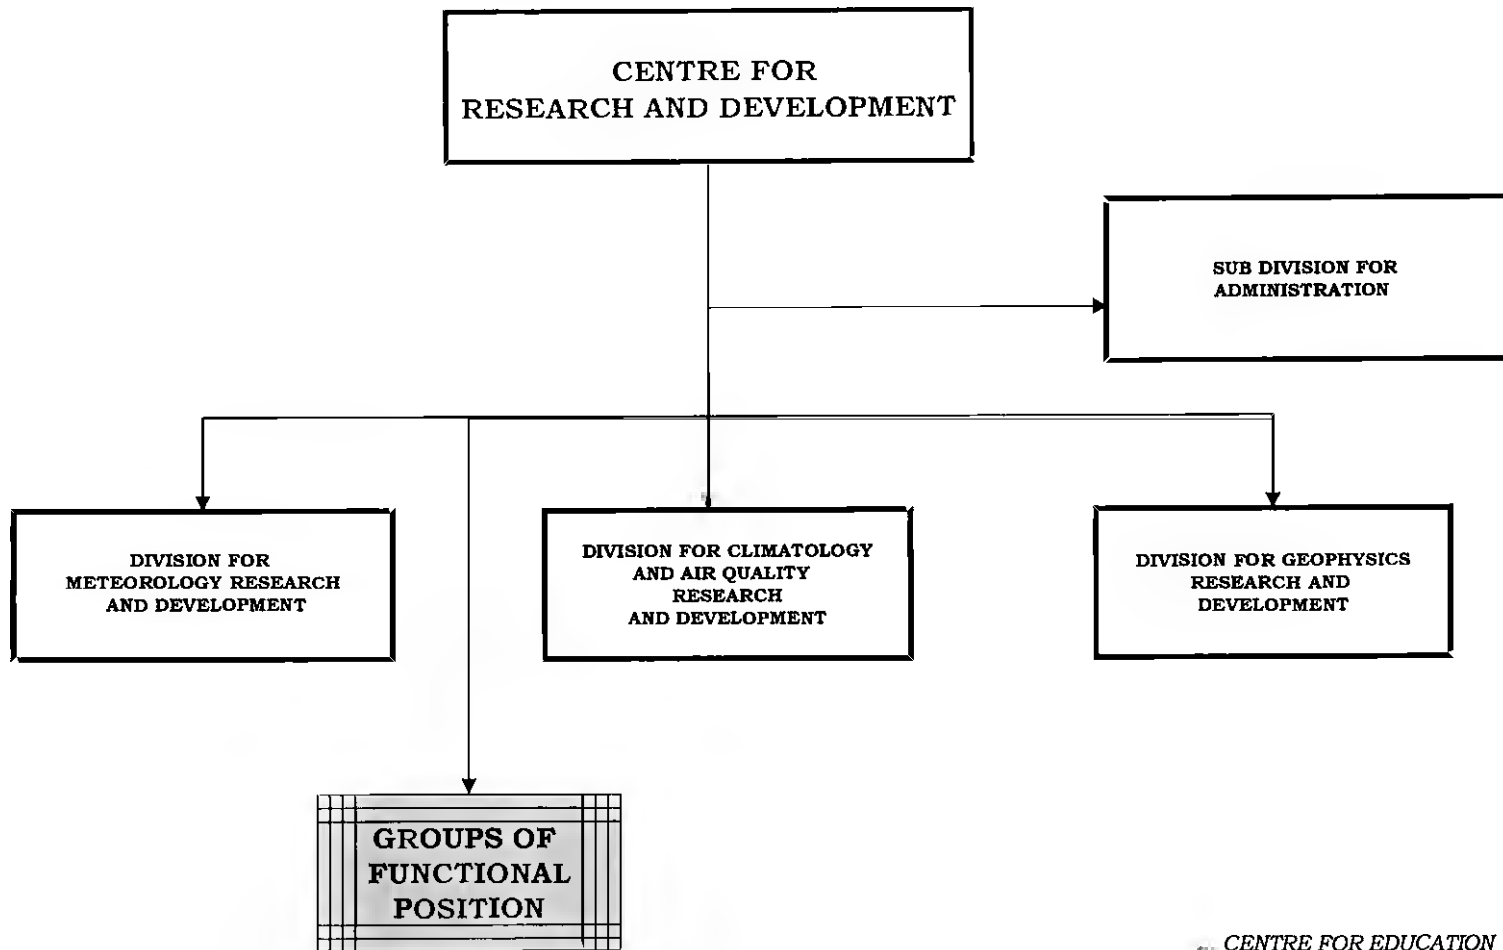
CENTRE FOR RESEARCH AND DEVELOPMENT

SUB DIVISION FOR ADMINISTRATION

DIVISION FOR METEOROLOGY RESEARCH AND DEVELOPMENT

DIVISION FOR CLIMATOLOGY AND AIR QUALITY RESEARCH AND DEVELOPMENT

DIVISION FOR GEOPHYSICS RESEARCH AND DEVELOPMENT

GROUPS OF FUNCTIONAL POSITION

CENTRE FOR EDUCATION